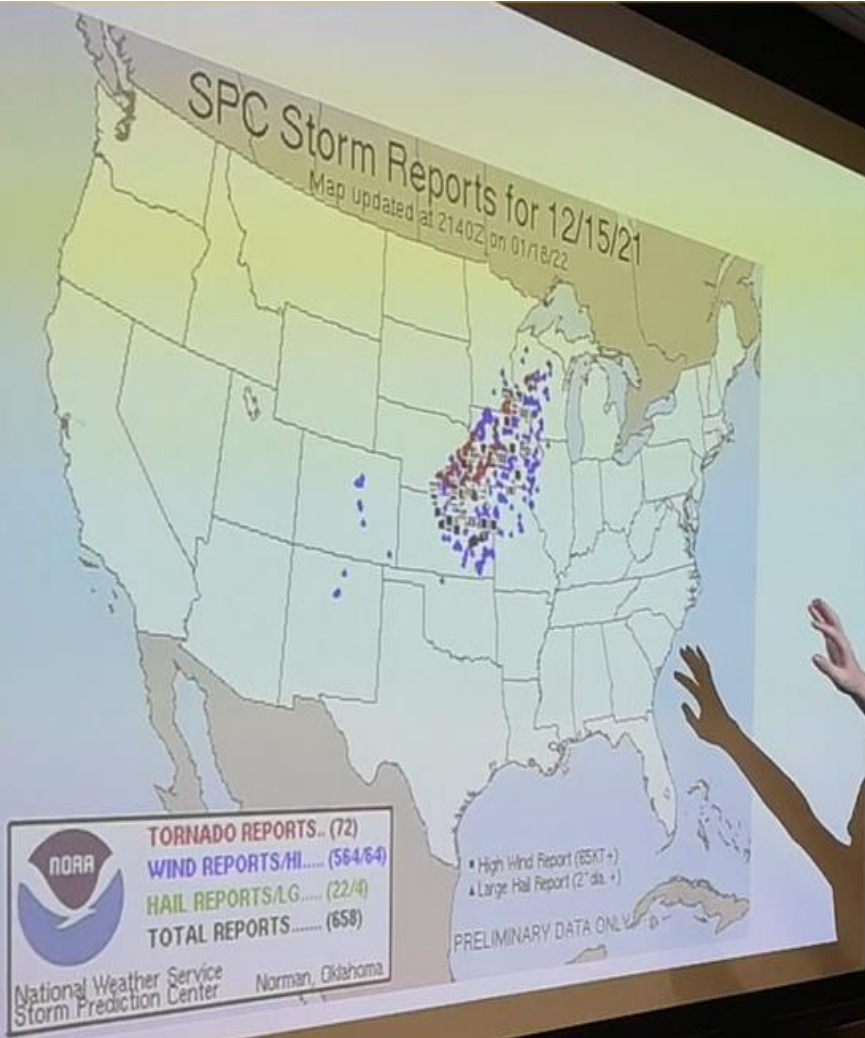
SPC Storm Reports for 12/15/21
Map updated at 2140Z on 01/18/22

NOAA
TORNADO REPORTS.. (72)
WIND REPORTS/HI..... (564/64)
HAIL REPORTS/LG..... (22/4)
TOTAL REPORTS....... (658)
National Weather Service Storm Prediction Center Norman, Oklahoma

■ High Wind Report (65KT+)
▲ Large Hail Report (2" dia. +)
PRELIMINARY DATA ONLY